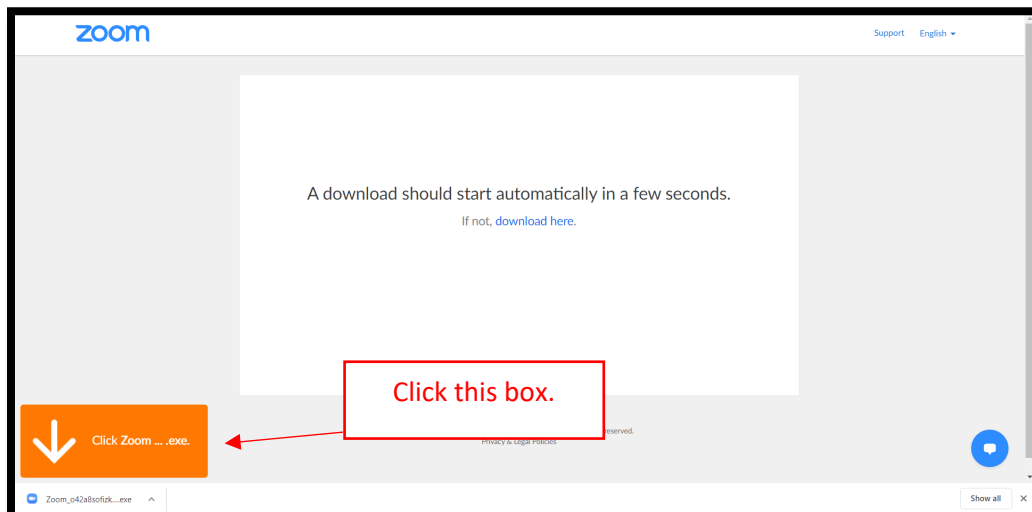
zoom

Support English

A download should start automatically in a few seconds.

If not, download here.

Click this box.

Click Zoom ... .exe.

reserved.

Privacy & Legal Policies

Zoom_o42a8sofizk....exe

Show all